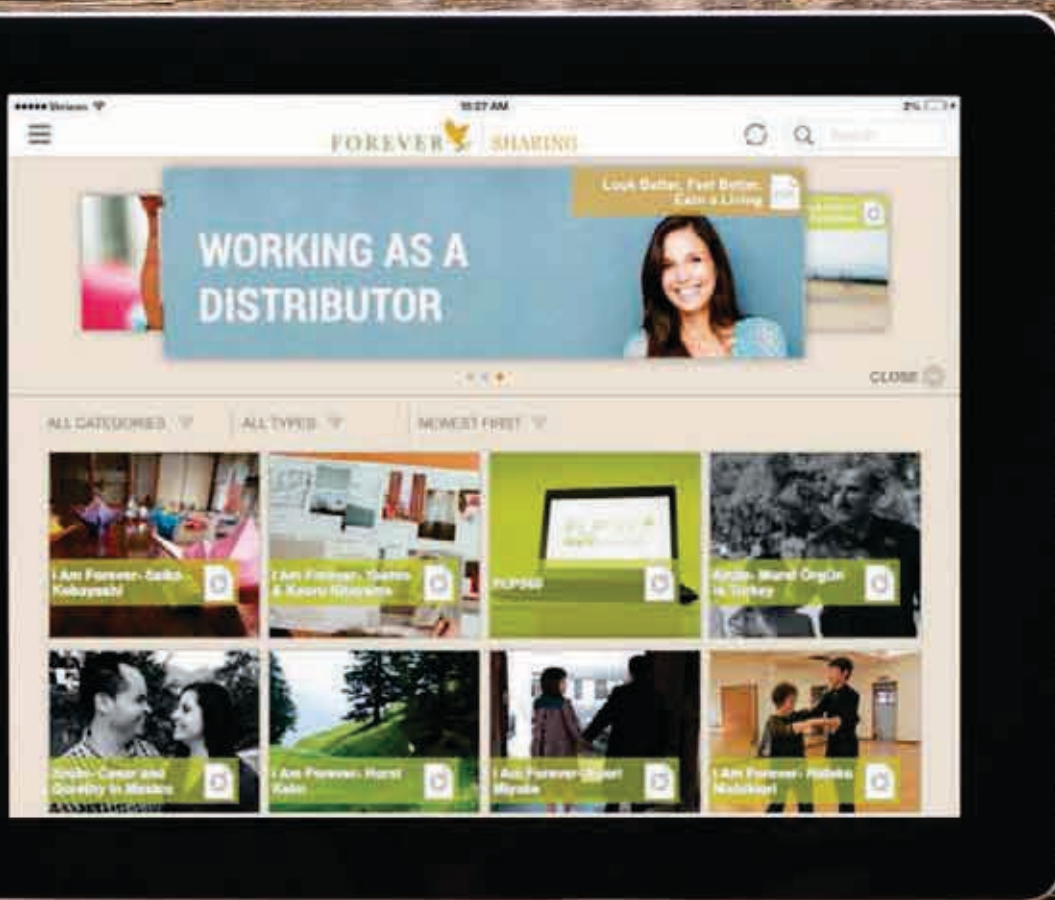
●●●●● Verizon

10:27 AM

FOREVER SHARING

Search

Look Better, Feel Better, Earn a Living

WORKING AS A DISTRIBUTOR

CLOSE

ALL CATEGORIES

ALL TYPES

NEWEST FIRST

I Am Forever- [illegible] Kobayashi

I Am Forever- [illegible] & Kaoru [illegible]

FLP360

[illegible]- Murat Örgün in Turkey

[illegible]- Cesar and Dorothy in Mexico

I Am Forever- Horst Kahn

I Am Forever- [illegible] Miyake

I Am Forever- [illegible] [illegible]